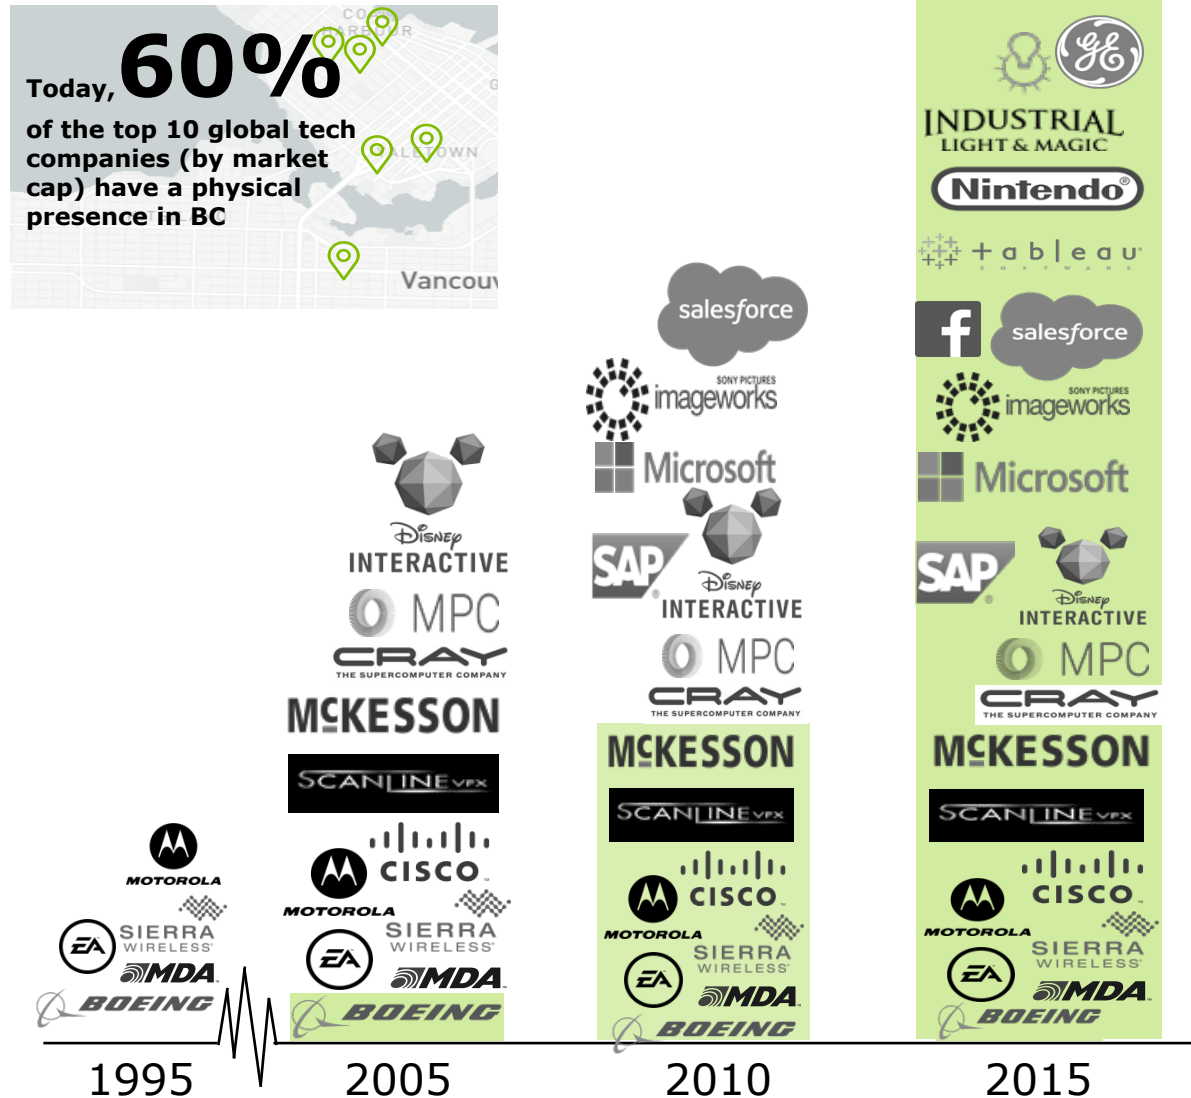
COAL HARBOUR

GASTOWN

Vancouv

Today, 60%

of the top 10 global tech companies (by market cap) have a physical presence in BC

MOTOROLA
SIERRA WIRELESS
EA
MDA
BOEING

DISNEY INTERACTIVE
MPC
CRAY THE SUPERCOMPUTER COMPANY
MCKESSON
SCANLINE VFX
CISCO
MOTOROLA
SIERRA WIRELESS
EA
MDA
BOEING

salesforce
SONY PICTURES imageworks
Microsoft
SAP
DISNEY INTERACTIVE
MPC
CRAY THE SUPERCOMPUTER COMPANY
MCKESSON
SCANLINE VFX
CISCO
MOTOROLA
SIERRA WIRELESS
EA
MDA
BOEING

GE
INDUSTRIAL LIGHT & MAGIC
Nintendo
+ a b | e a u SOFTWARE
f
salesforce
SONY PICTURES imageworks
Microsoft
SAP
DISNEY INTERACTIVE
MPC
CRAY THE SUPERCOMPUTER COMPANY
MCKESSON
SCANLINE VFX
CISCO
MOTOROLA
SIERRA WIRELESS
EA
MDA
BOEING

1995 2005 2010 2015